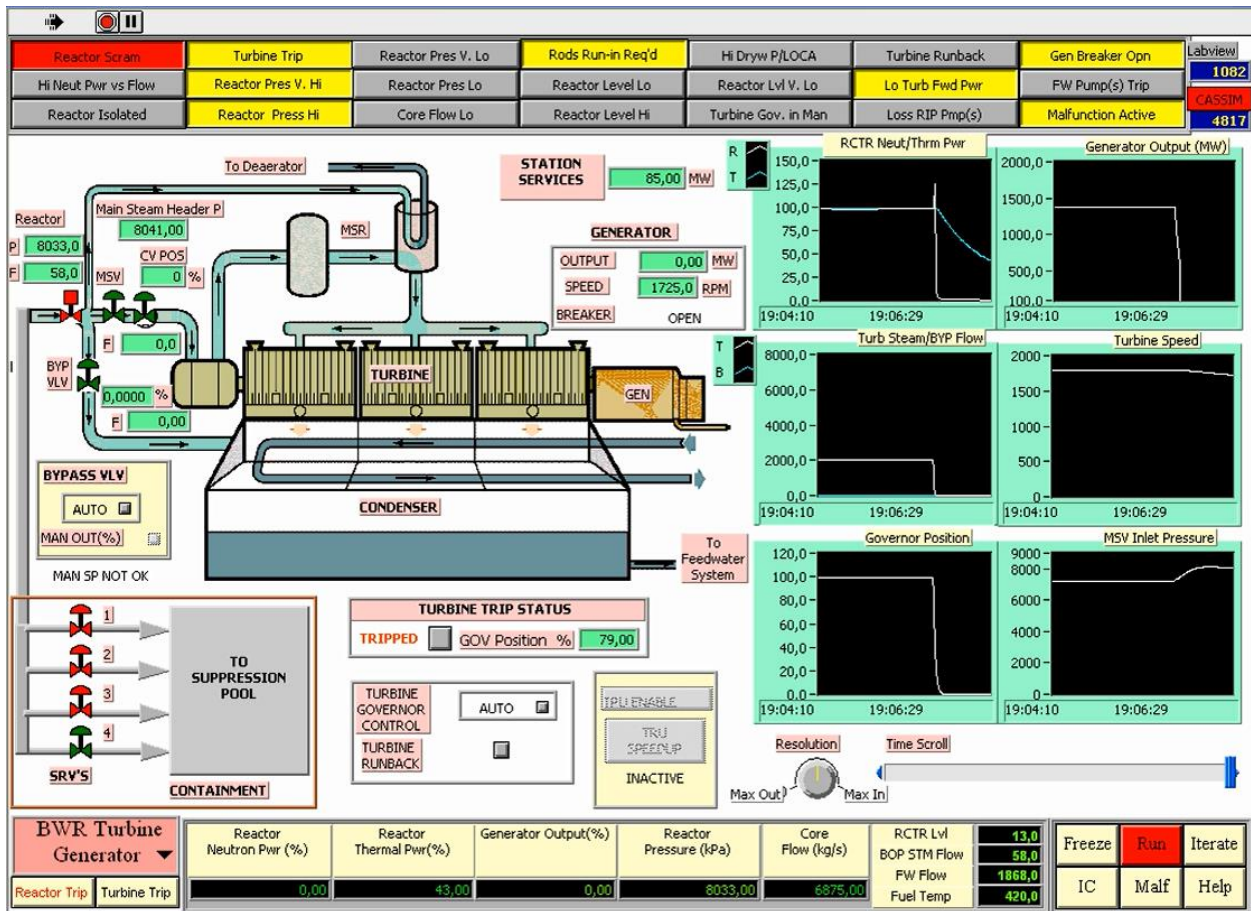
| Reactor Scram | Turbine Trip | Reactor Pres V. Lo | Rods Run-in Req'd | Hi Dryw P/LOCA | Turbine Runback | Gen Breaker Opn |
|---|---|---|---|---|---|---|
| Hi Neut Pwr vs Flow | Reactor Pres V. Hi | Reactor Pres Lo | Reactor Level Lo | Reactor Lvl V. Lo | Lo Turb Fwd Pwr | FW Pump(s) Trip |
| Reactor Isolated | Reactor Press Hi | Core Flow Lo | Reactor Level Hi | Turbine Gov. in Man | Loss RIP Pmp(s) | Malfunction Active |

Labview
1082
CASSIM
4817

To Deaerator

STATION SERVICES 85,00 MW

Reactor
P 8033,0
F 58,0

Main Steam Header P
8041,00

MSR

CV POS
0 %

MSV

GENERATOR
OUTPUT 0,00 MW
SPEED 1725,0 RPM
BREAKER OPEN

F 0,0

BYP VLV
0,0000 %
F 0,00

TURBINE

GEN

CONDENSER

BYPASS VLV
AUTO
MAN OUT(%)
MAN SP NOT OK

To Feedwater System

1
2
3
4
SRV'S

TO SUPPRESSION POOL

CONTAINMENT

TURBINE TRIP STATUS
TRIPPED GOV Position % 79,00

TURBINE GOVERNOR CONTROL AUTO
TURBINE RUNBACK

TPU ENABLE
TPU SPEEDUP
INACTIVE

R
T
RCTR Neut/Thrm Pwr
150,0 125,0 100,0 75,0 50,0 25,0 0,0
19:04:10 19:06:29

Generator Output (MW)
2000,0 1500,0 1000,0 500,0 100,0
19:04:10 19:06:29

T
B
Turb Steam/BYP Flow
8000,0 6000,0 4000,0 2000,0 0,0
19:04:10 19:06:29

Turbine Speed
2000 1500 1000 500 0
19:04:10 19:06:29

Governor Position
120,0 100,0 80,0 60,0 40,0 20,0 0,0
19:04:10 19:06:29

MSV Inlet Pressure
9000 8000 6000 4000 2000 0
19:04:10 19:06:29

Resolution
Max Out Max In

Time Scroll

BWR Turbine Generator
Reactor Trip Turbine Trip

| Reactor Neutron Pwr (%) | Reactor Thermal Pwr(%) | Generator Output(%) | Reactor Pressure (kPa) | Core Flow (kg/s) |
|---|---|---|---|---|
| 0,00 | 43,00 | 0,00 | 8033,00 | 6875,00 |

RCTR Lvl 13,0
BOP STM Flow 58,0
FW Flow 1868,0
Fuel Temp 420,0

Freeze Run Iterate
IC Malf Help